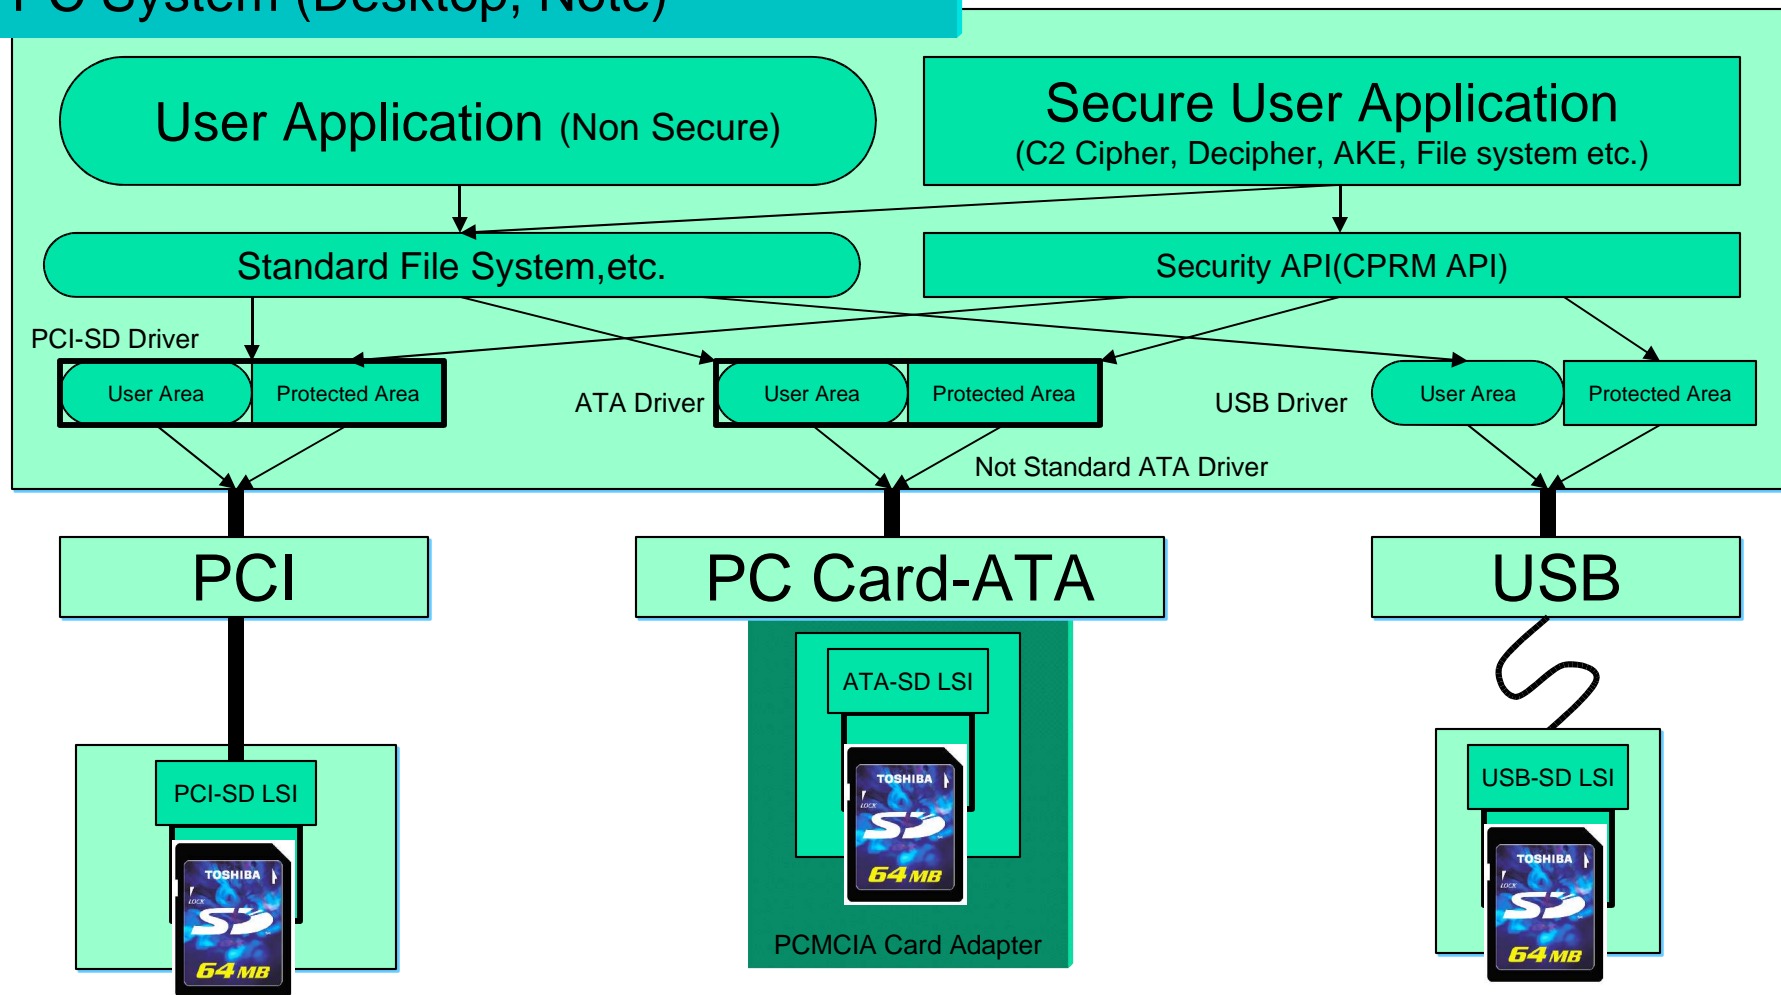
PC System (Desktop, Note)

User Application (Non Secure)

Secure User Application
(C2 Cipher, Decipher, AKE, File system etc.)

Standard File System,etc.

Security API(CPRM API)

PCI-SD Driver

User Area

Protected Area

ATA Driver

User Area

Protected Area

USB Driver

User Area

Protected Area

Not Standard ATA Driver

PCI

PC Card-ATA

USB

ATA-SD LSI

TOSHIBA

LOCK

SD

64 MB

PCI-SD LSI

TOSHIBA

LOCK

SD

64 MB

PCMCIA Card Adapter

USB-SD LSI

TOSHIBA

LOCK

SD

64 MB